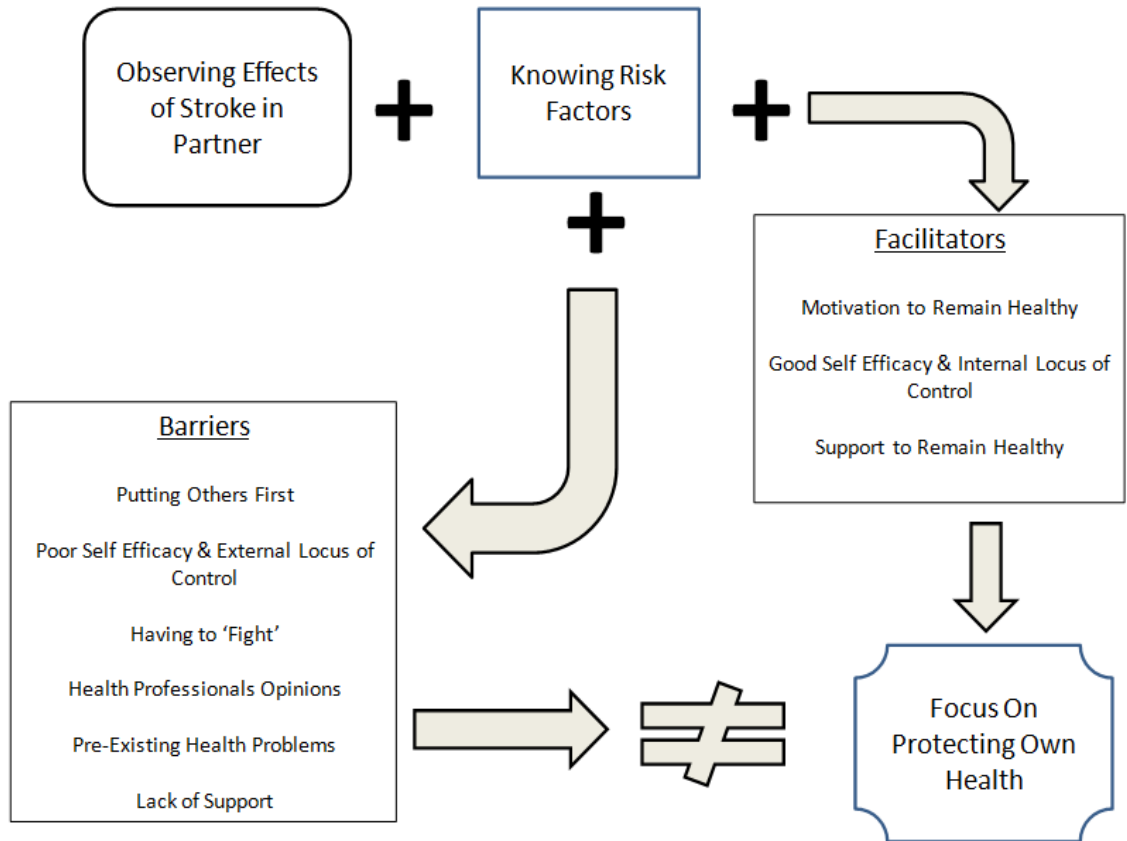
Observing Effects of Stroke in Partner

+

Knowing Risk Factors

+

+

Facilitators

Motivation to Remain Healthy

Good Self Efficacy & Internal Locus of Control

Support to Remain Healthy

Barriers

Putting Others First

Poor Self Efficacy & External Locus of Control

Having to 'Fight'

Health Professionals Opinions

Pre-Existing Health Problems

Lack of Support

$\neq$

Focus On Protecting Own Health